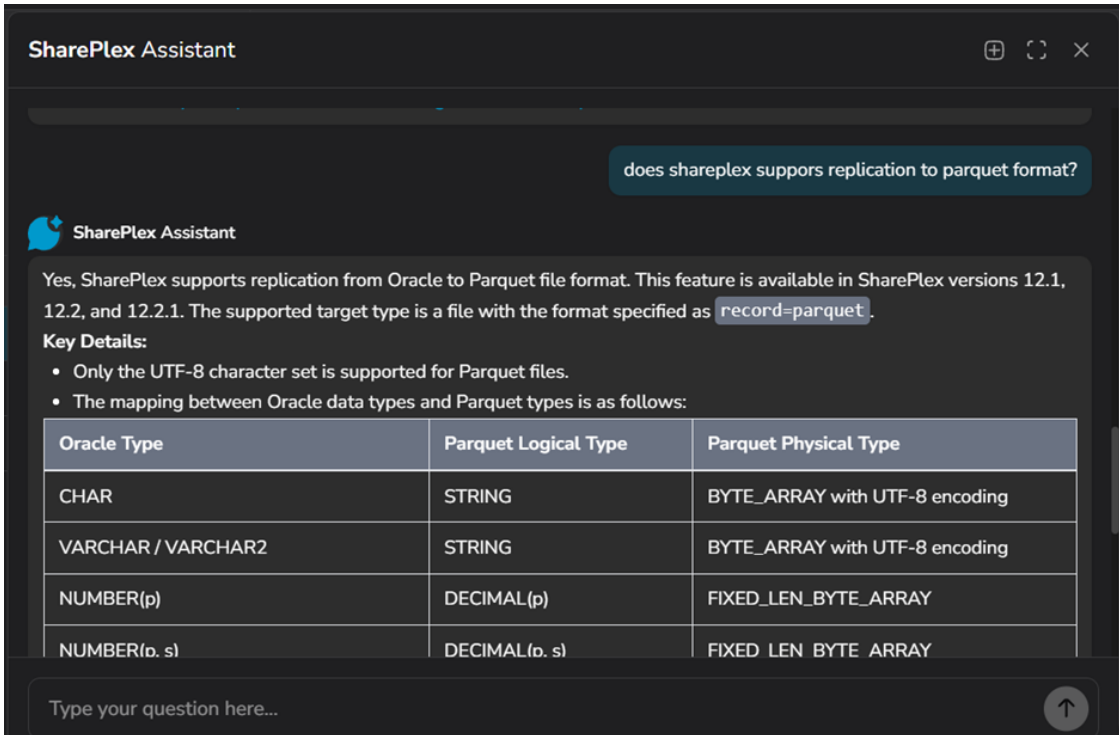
SharePlex Assistant

does shareplex suppors replication to parquet format?

SharePlex Assistant

Yes, SharePlex supports replication from Oracle to Parquet file format. This feature is available in SharePlex versions 12.1, 12.2, and 12.2.1. The supported target type is a file with the format specified as record=parquet.

Key Details:

- Only the UTF-8 character set is supported for Parquet files.
- The mapping between Oracle data types and Parquet types is as follows:

| Oracle Type | Parquet Logical Type | Parquet Physical Type |
|---|---|---|
| CHAR | STRING | BYTE_ARRAY with UTF-8 encoding |
| VARCHAR / VARCHAR2 | STRING | BYTE_ARRAY with UTF-8 encoding |
| NUMBER(p) | DECIMAL(p) | FIXED_LEN_BYTE_ARRAY |
| NUMBER(p, s) | DECIMAL(p, s) | FIXED_LEN_BYTE_ARRAY |

Type your question here...